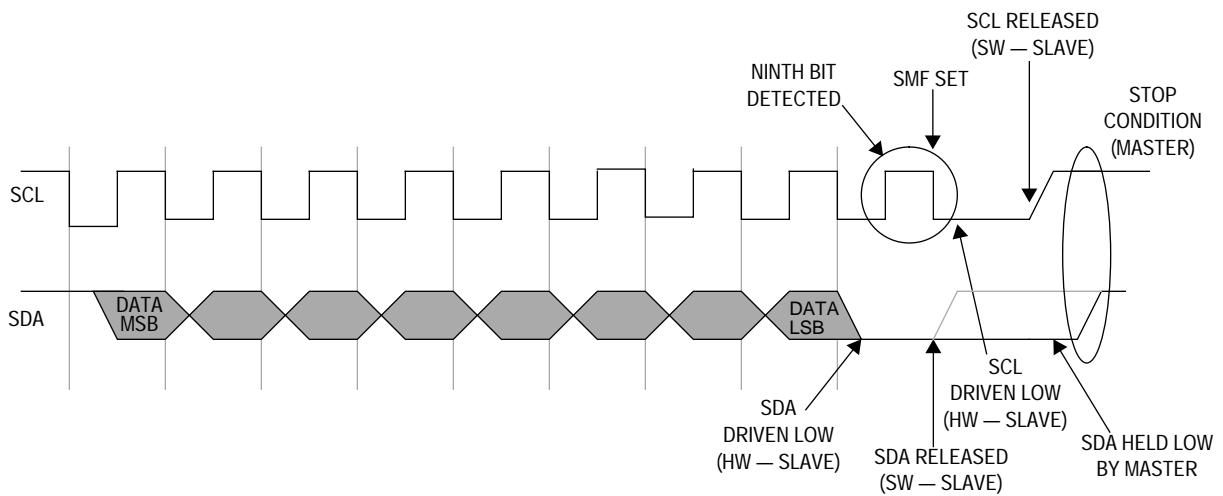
SCL RELEASED (SW — SLAVE)

NINTH BIT DETECTED

SMF SET

STOP CONDITION (MASTER)

SCL

SDA

DATA MSB

DATA LSB

SCL DRIVEN LOW (HW — SLAVE)

SDA DRIVEN LOW (HW — SLAVE)

SDA RELEASED (SW — SLAVE)

SDA HELD LOW BY MASTER